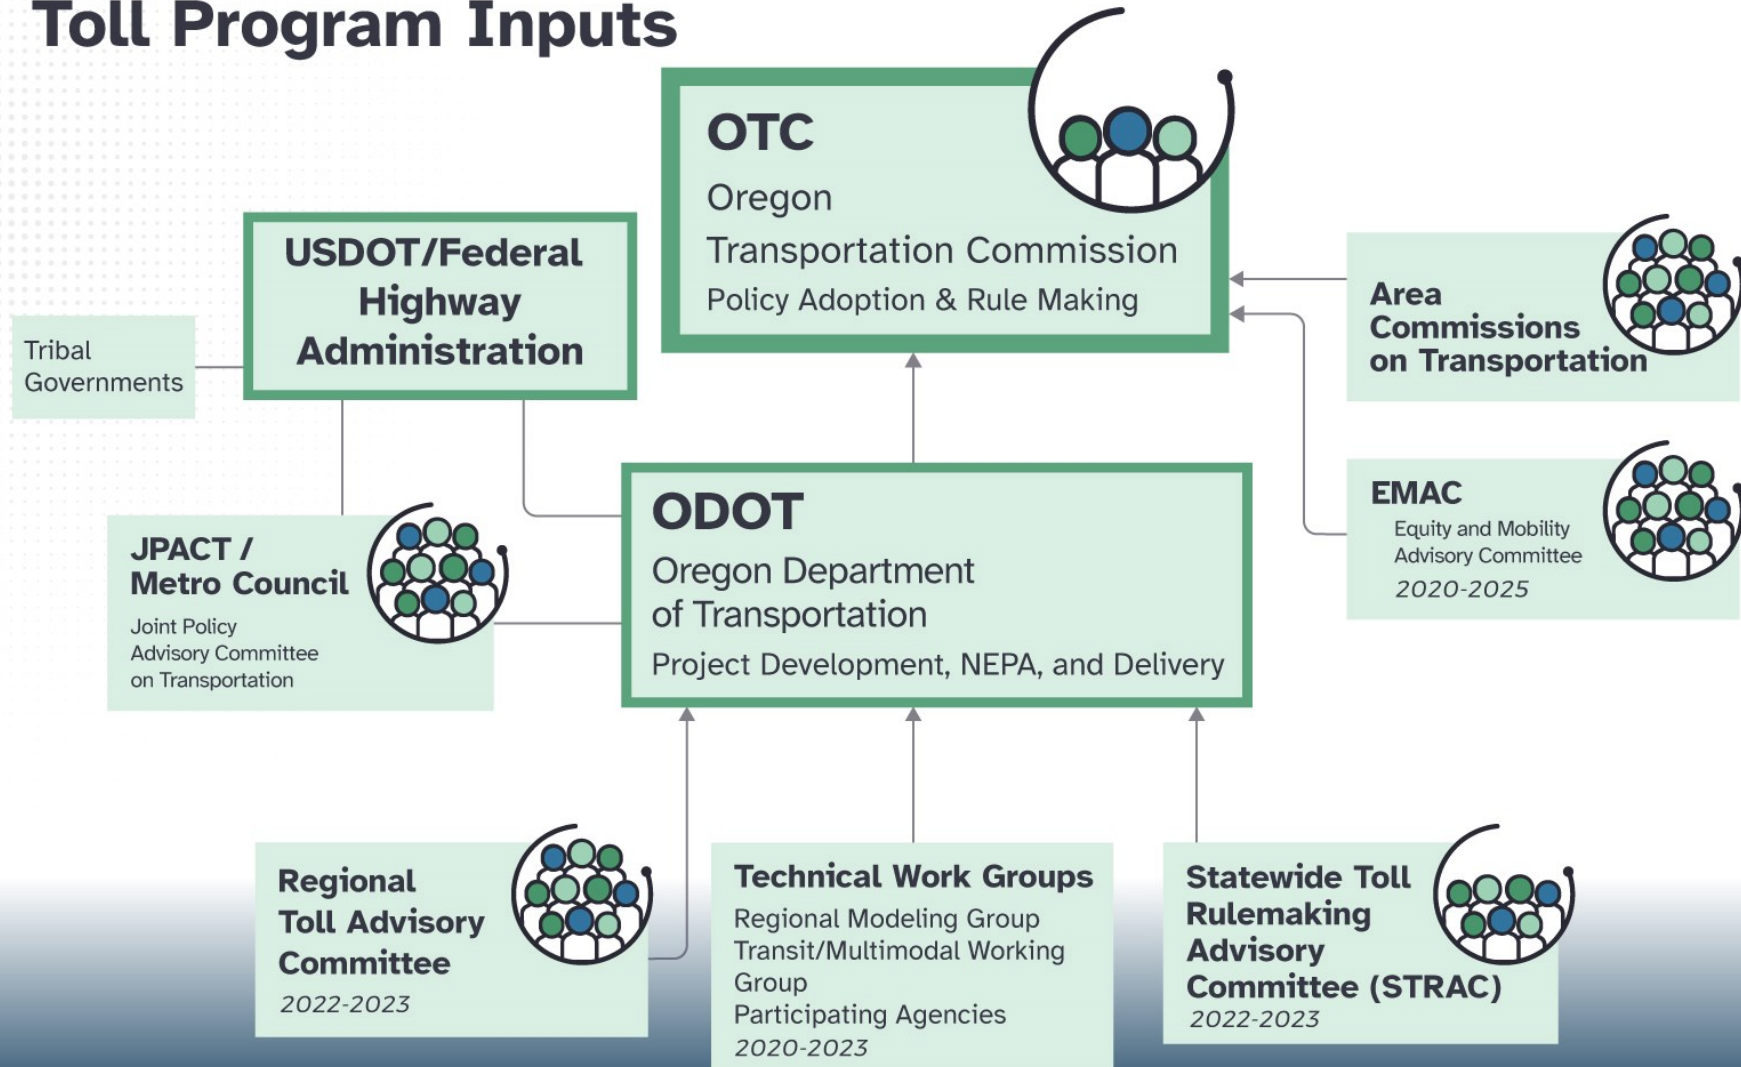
Toll Program Inputs

OTC
Oregon
Transportation Commission
Policy Adoption & Rule Making

USDOT/Federal Highway Administration

Tribal Governments

Area Commissions on Transportation

EMAC
Equity and Mobility Advisory Committee
2020-2025

ODOT
Oregon Department of Transportation
Project Development, NEPA, and Delivery

JPACT / Metro Council
Joint Policy Advisory Committee on Transportation

Regional Toll Advisory Committee
2022-2023

Technical Work Groups
Regional Modeling Group
Transit/Multimodal Working Group
Participating Agencies
2020-2023

Statewide Toll Rulemaking Advisory Committee (STRAC)
2022-2023